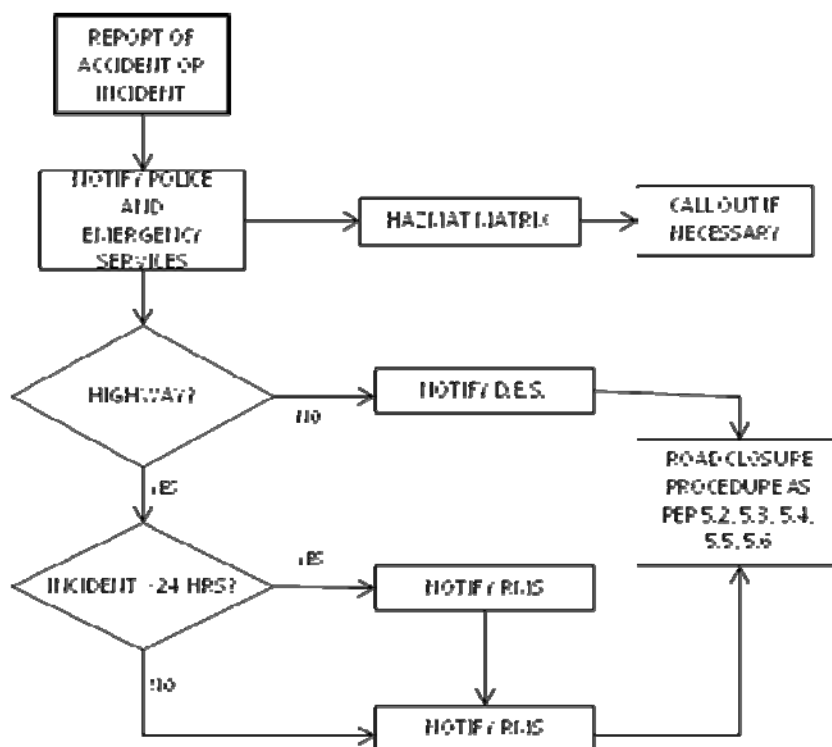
REPORT OF ACCIDENT OR INCIDENT

NOTIFY POLICE AND EMERGENCY SERVICES

HAZMAT MATRIX

CALL OUT IF NECESSARY

HIGHWAY?

NO

NOTIFY D.E.S.

ROAD CLOSURE PROCEDURE AS PER 5.2, 5.3, 5.4, 5.5, 5.6

YES

INCIDENT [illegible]24 HRS?

YES

NOTIFY RMS

NO

NOTIFY RMS